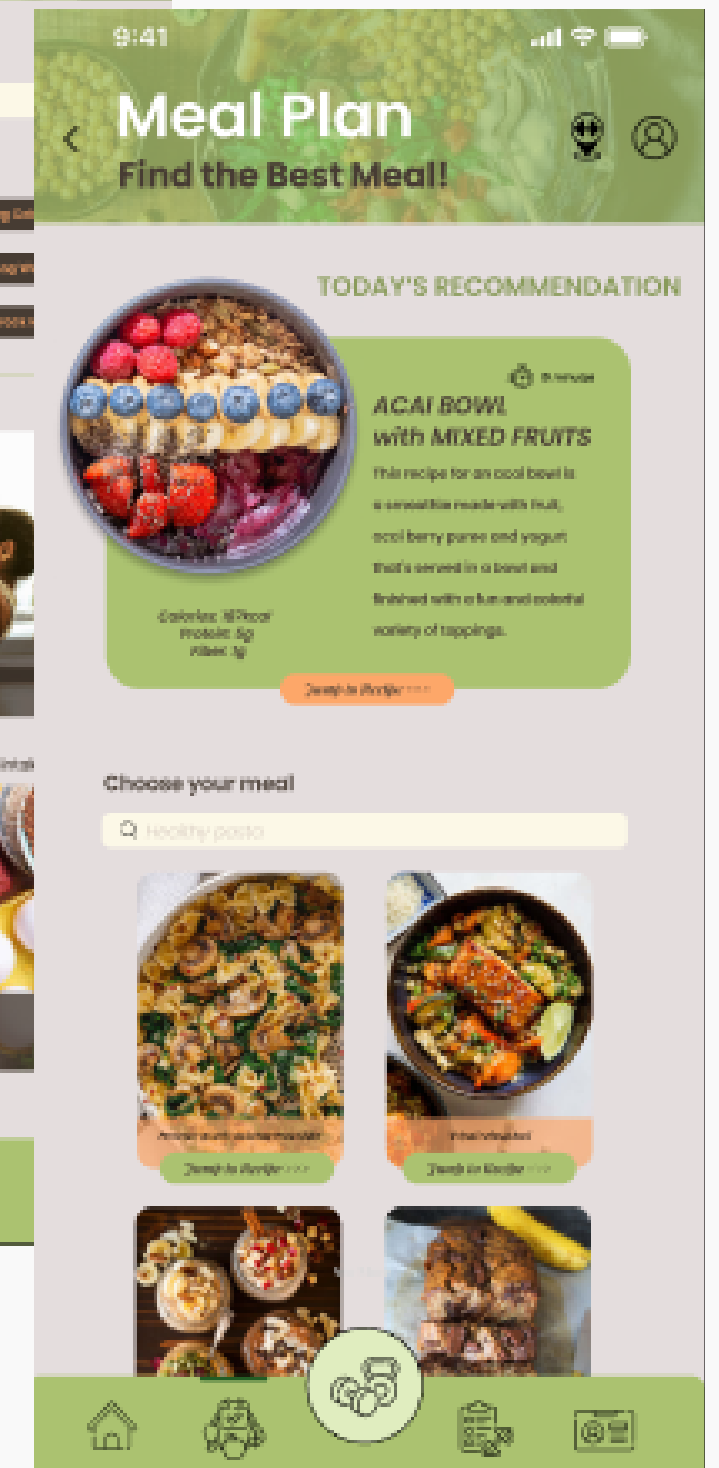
9:41

Meal Plan
Find the Best Meal!

TODAY'S RECOMMENDATION

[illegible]

ACAI BOWL
with MIXED FRUITS

This recipe for an acai bowl is a smoothie made with fruit, acai berry puree and yogurt that's served in a bowl and finished with a fun and colorful variety of toppings.

Calories: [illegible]kcal
Protein: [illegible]g
Fiber: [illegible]g

Jump to Recipe >>>

Choose your meal

Healthy pasta

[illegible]
Jump to Recipe >>>

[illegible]
Jump to Recipe >>>